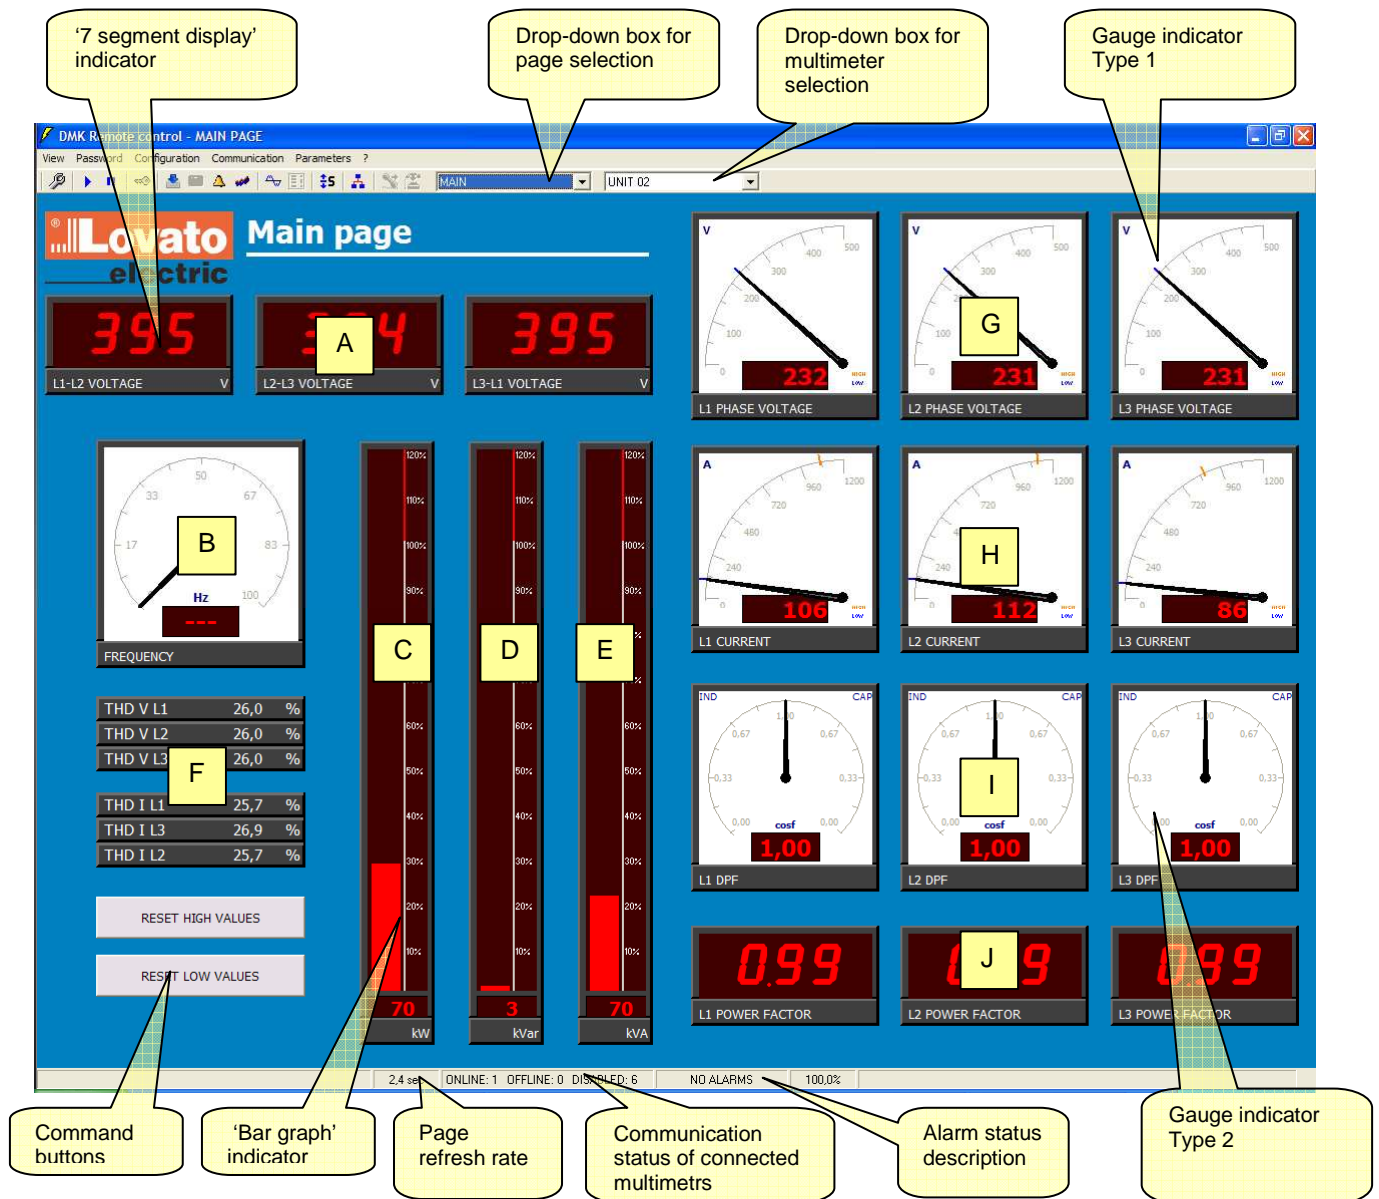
'7 segment display' indicator

Drop-down box for page selection

Drop-down box for multimeter selection

Gauge indicator Type 1

DMK Remote control - MAIN PAGE

View Password Configuration Communication Parameters ?

MAIN

UNIT 02

Lovato electric

Main page

395
L1-L2 VOLTAGE V

A
L2-L3 VOLTAGE V

395
L3-L1 VOLTAGE V

V
G
232
L1 PHASE VOLTAGE

231
L2 PHASE VOLTAGE

231
L3 PHASE VOLTAGE

B
Hz
---
FREQUENCY

C
70
kW

D
3
kVar

E
70
kVA

A
H
106
L1 CURRENT

112
L2 CURRENT

86
L3 CURRENT

| THD V L1 | 26,0 | % |
|---|---|---|
| THD V L2 | 26,0 | % |
| THD V L3 | 26,0 | % |

F

| THD I L1 | 25,7 | % |
|---|---|---|
| THD I L3 | 26,9 | % |
| THD I L2 | 25,7 | % |

I
cosf
1,00
L1 DPF

1,00
L2 DPF

1,00
L3 DPF

RESET HIGH VALUES

RESET LOW VALUES

0.99
L1 POWER FACTOR

J
L2 POWER FACTOR

L3 POWER FACTOR

2,4 sec ONLINE: 1 OFFLINE: 0 DISABLED: 6 NO ALARMS 100,0%

Command buttons

'Bar graph' indicator

Page refresh rate

Communication status of connected multimeters

Alarm status description

Gauge indicator Type 2